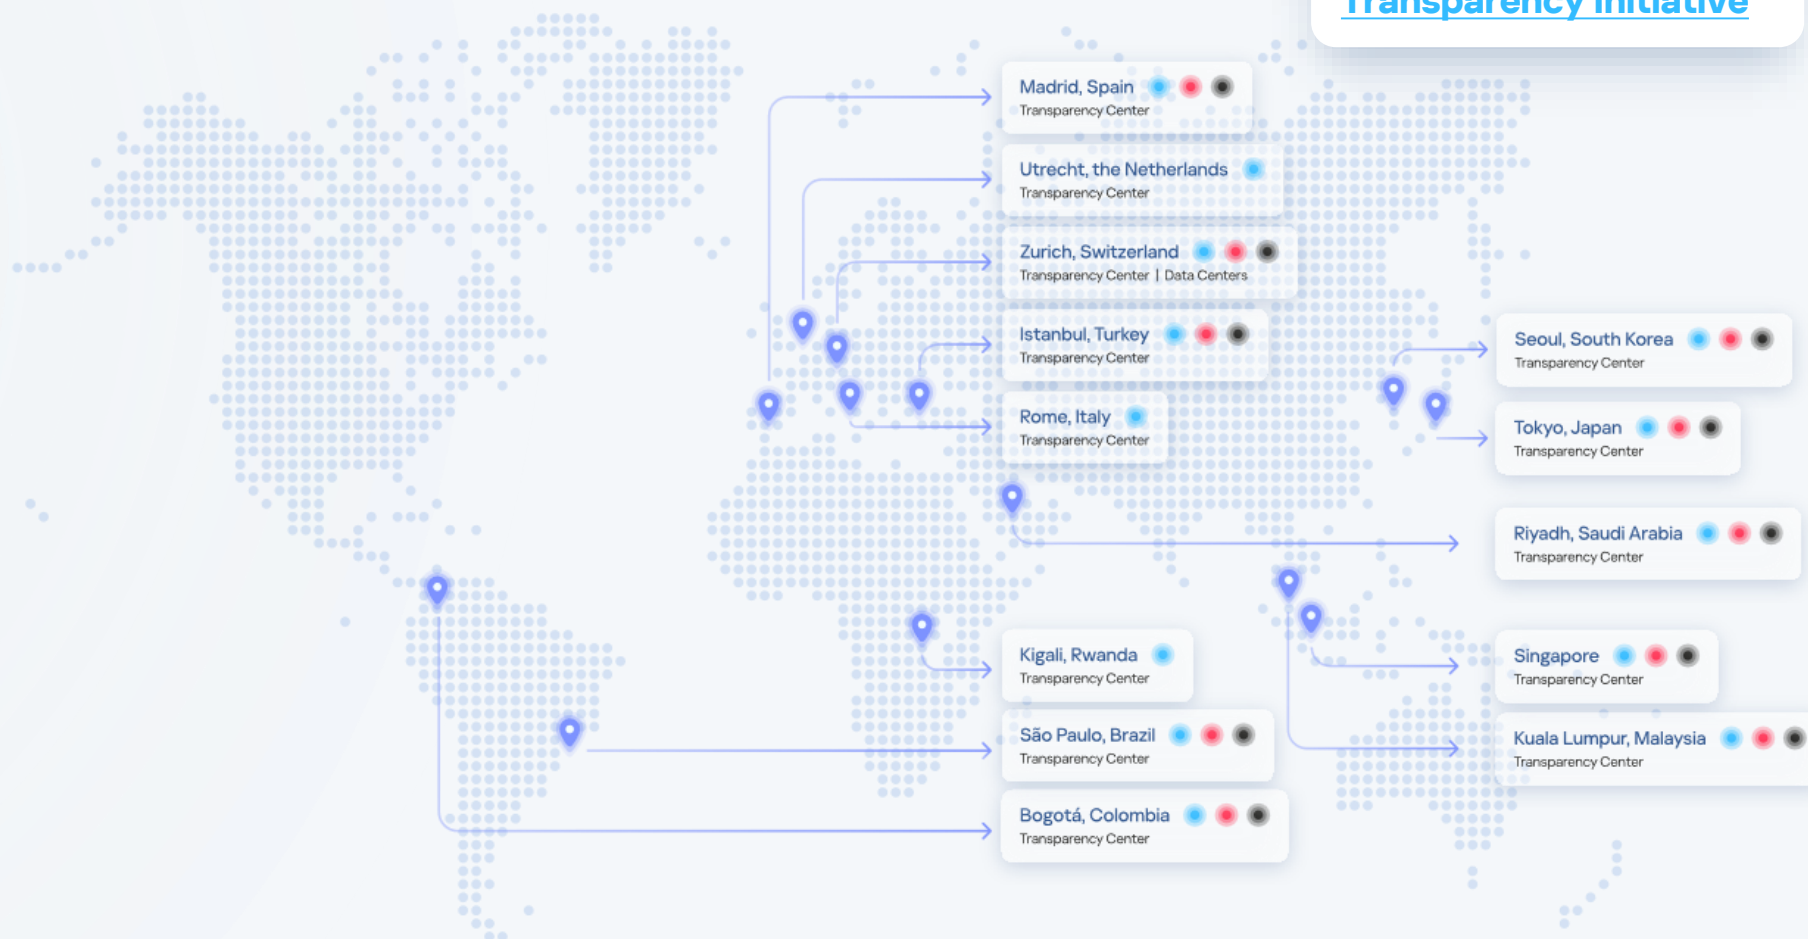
Transparency Initiative

Madrid, Spain
Transparency Center

Utrecht, the Netherlands
Transparency Center

Zurich, Switzerland
Transparency Center | Data Centers

Istanbul, Turkey
Transparency Center

Rome, Italy
Transparency Center

Kigali, Rwanda
Transparency Center

São Paulo, Brazil
Transparency Center

Bogotá, Colombia
Transparency Center

Seoul, South Korea
Transparency Center

Tokyo, Japan
Transparency Center

Riyadh, Saudi Arabia
Transparency Center

Singapore
Transparency Center

Kuala Lumpur, Malaysia
Transparency Center